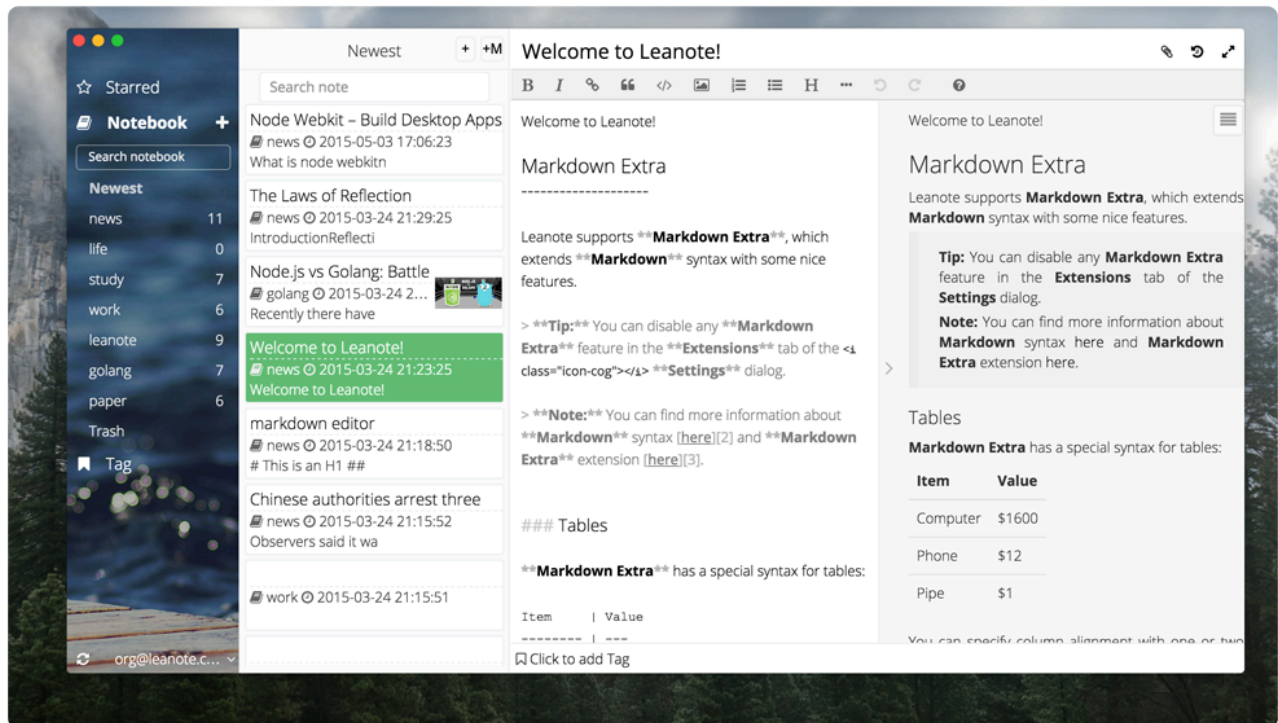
Starred

Notebook +

Search notebook

Newest

news 11

life 0

study 7

work 6

leanote 9

golang 7

paper 6

Trash

Tag

org@leanote.c...

Newest + +M

Search note

Node Webkit – Build Desktop Apps
news 2015-05-03 17:06:23
What is node webkitn

The Laws of Reflection
news 2015-03-24 21:29:25
IntroductionReflecti

Node.js vs Golang: Battle
golang 2015-03-24 2...
Recently there have

Welcome to Leanote!
news 2015-03-24 21:23:25
Welcome to Leanote!

markdown editor
news 2015-03-24 21:18:50
# This is an H1 ##

Chinese authorities arrest three
news 2015-03-24 21:15:52
Observers said it wa

work 2015-03-24 21:15:51

Welcome to Leanote!

B I H

Welcome to Leanote!

Markdown Extra
--------------------

Leanote supports **Markdown Extra**, which extends **Markdown** syntax with some nice features.

> **Tip:** You can disable any **Markdown Extra** feature in the **Extensions** tab of the <i class="icon-cog"></i> **Settings** dialog.

> **Note:** You can find more information about **Markdown** syntax [here][2] and **Markdown Extra** extension [here][3].

### Tables

**Markdown Extra** has a special syntax for tables:

Item | Value
-------- | ---

Click to add Tag

Welcome to Leanote!

Markdown Extra

Leanote supports **Markdown Extra**, which extends **Markdown** syntax with some nice features.

**Tip:** You can disable any **Markdown Extra** feature in the **Extensions** tab of the **Settings** dialog.

**Note:** You can find more information about **Markdown** syntax here and **Markdown Extra** extension here.

Tables

**Markdown Extra** has a special syntax for tables:

| Item | Value |
|---|---|
| Computer | $1600 |
| Phone | $12 |
| Pipe | $1 |

You can specify column alignment with one or two